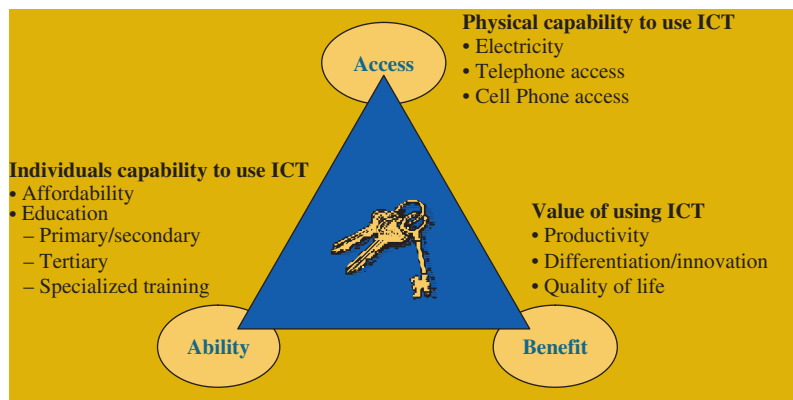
Physical capability to use ICT
• Electricity
• Telephone access
• Cell Phone access

Access

Individuals capability to use ICT
• Affordability
• Education
– Primary/secondary
– Tertiary
– Specialized training

Value of using ICT
• Productivity
• Differentiation/innovation
• Quality of life

Ability

Benefit